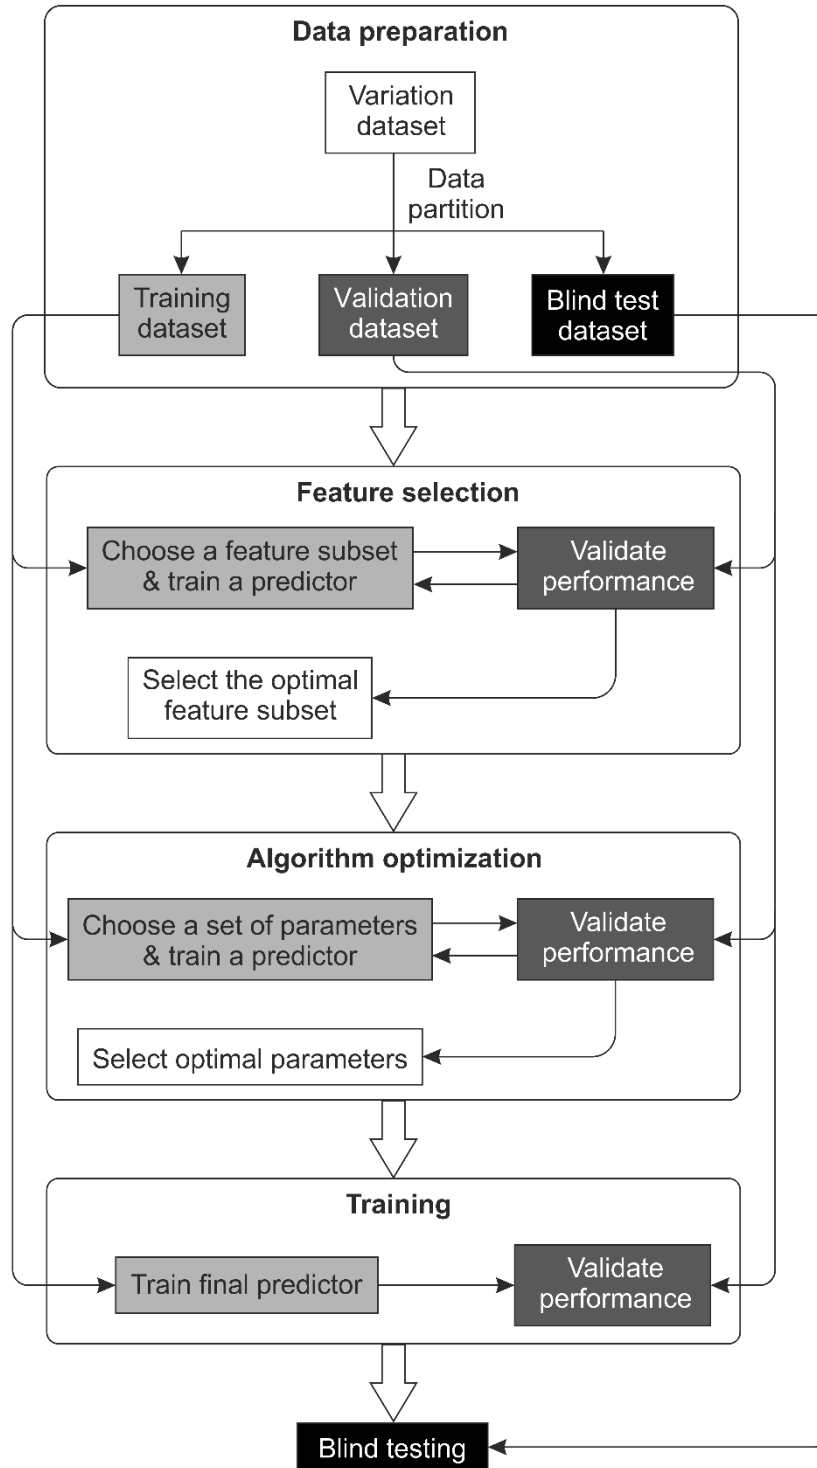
Data preparation

Variation dataset

Data partition

Training dataset

Validation dataset

Blind test dataset

Feature selection

Choose a feature subset & train a predictor

Validate performance

Select the optimal feature subset

Algorithm optimization

Choose a set of parameters & train a predictor

Validate performance

Select optimal parameters

Training

Train final predictor

Validate performance

Blind testing